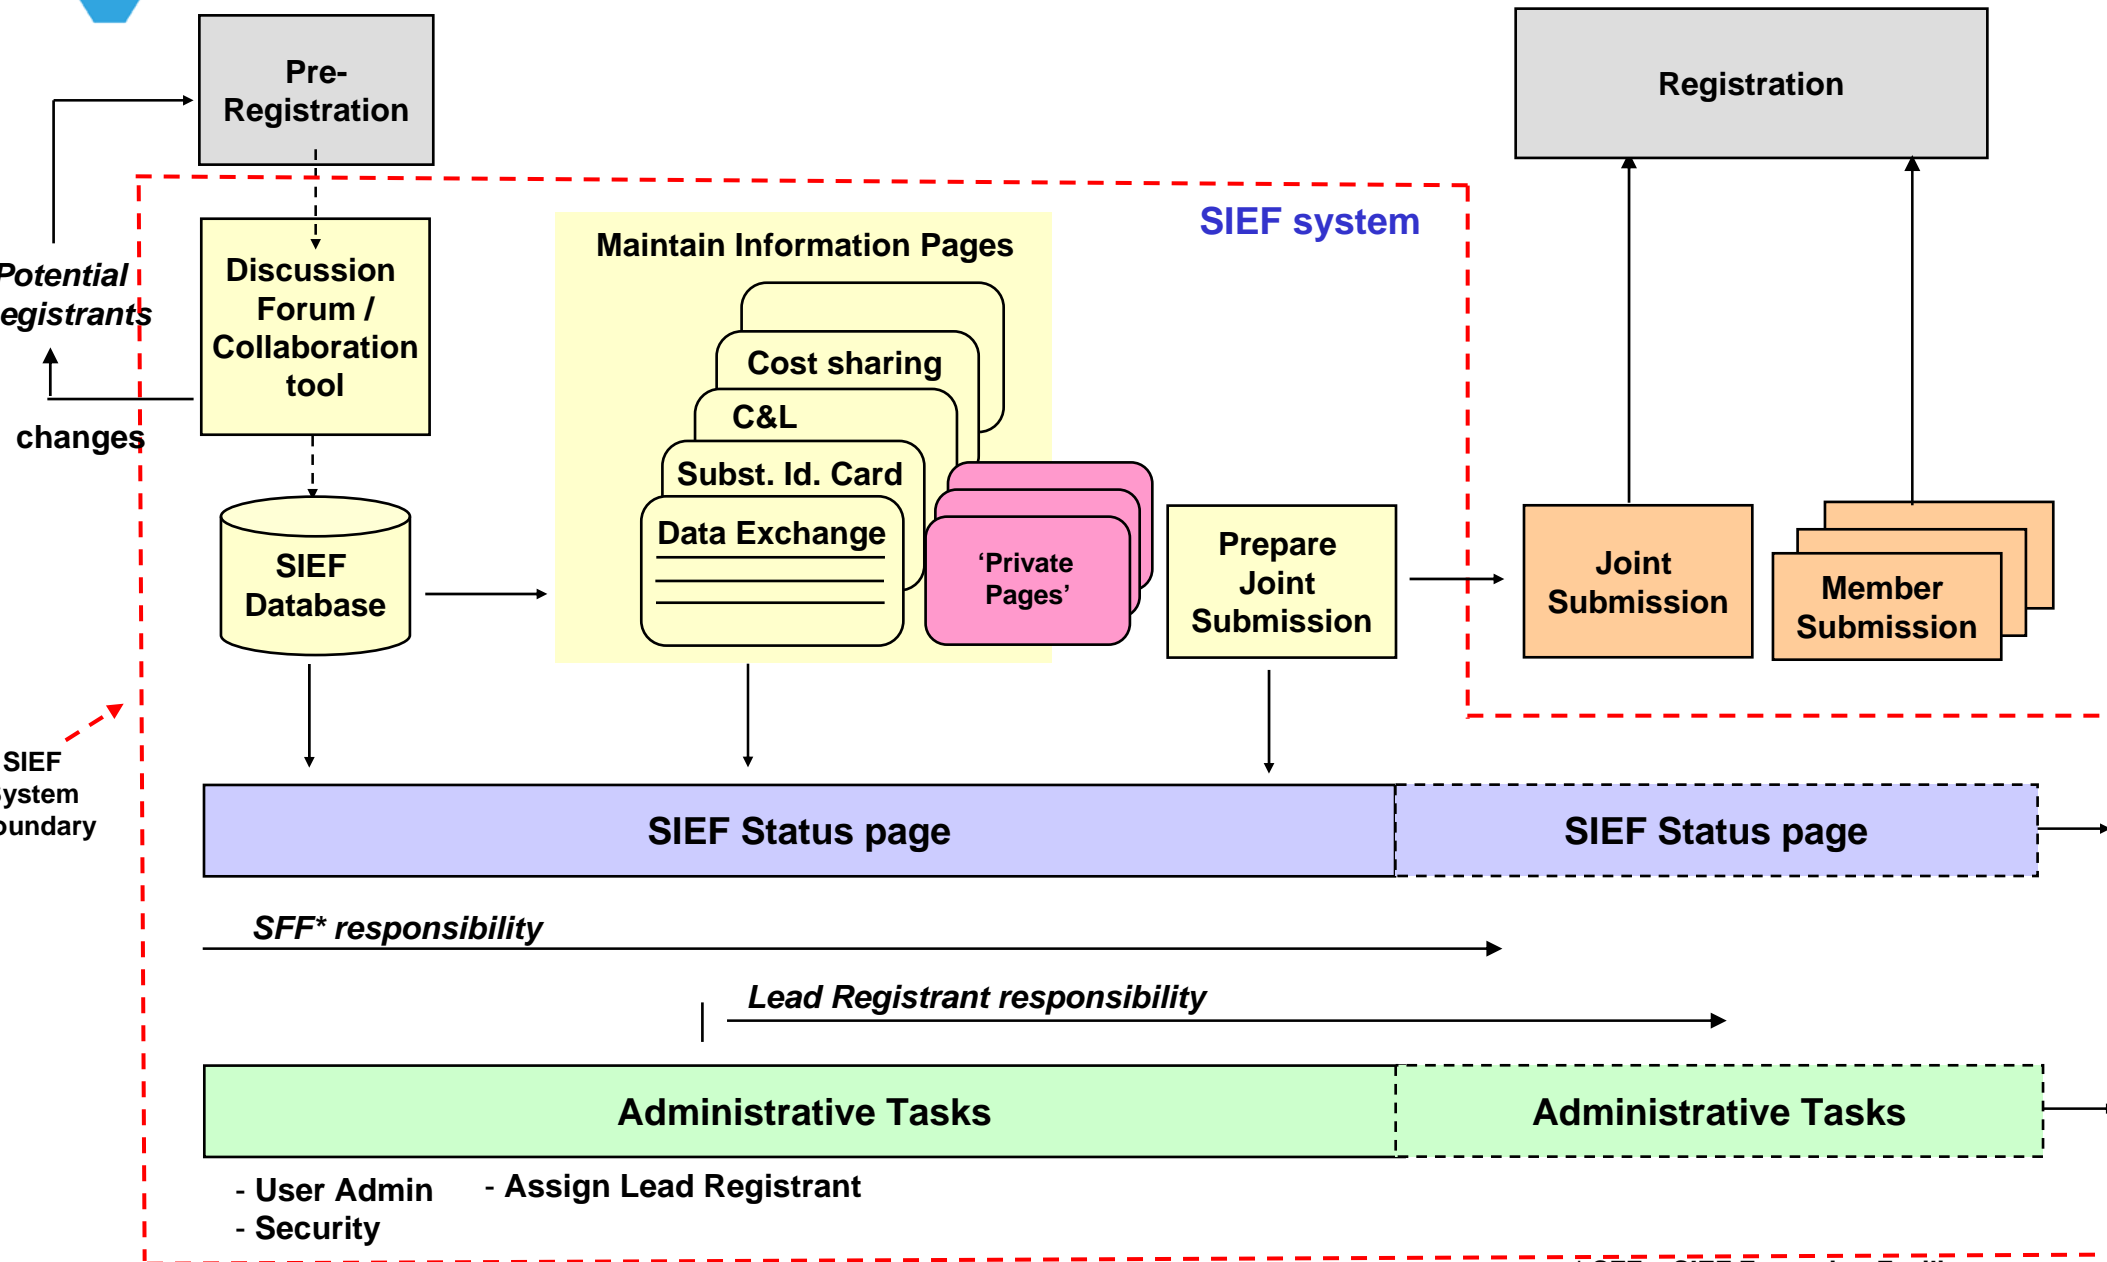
Pre-Registration

Registration

SIEF system

Potential egistrants

changes

Discussion Forum / Collaboration tool

Maintain Information Pages

Cost sharing

C&L

Subst. Id. Card

Data Exchange

'Private Pages'

SIEF Database

Prepare Joint Submission

Joint Submission

Member Submission

SIEF ystem oundary

SIEF Status page

SIEF Status page

SFF* responsibility

Lead Registrant responsibility

Administrative Tasks

Administrative Tasks

- User Admin
- Security

- Assign Lead Registrant